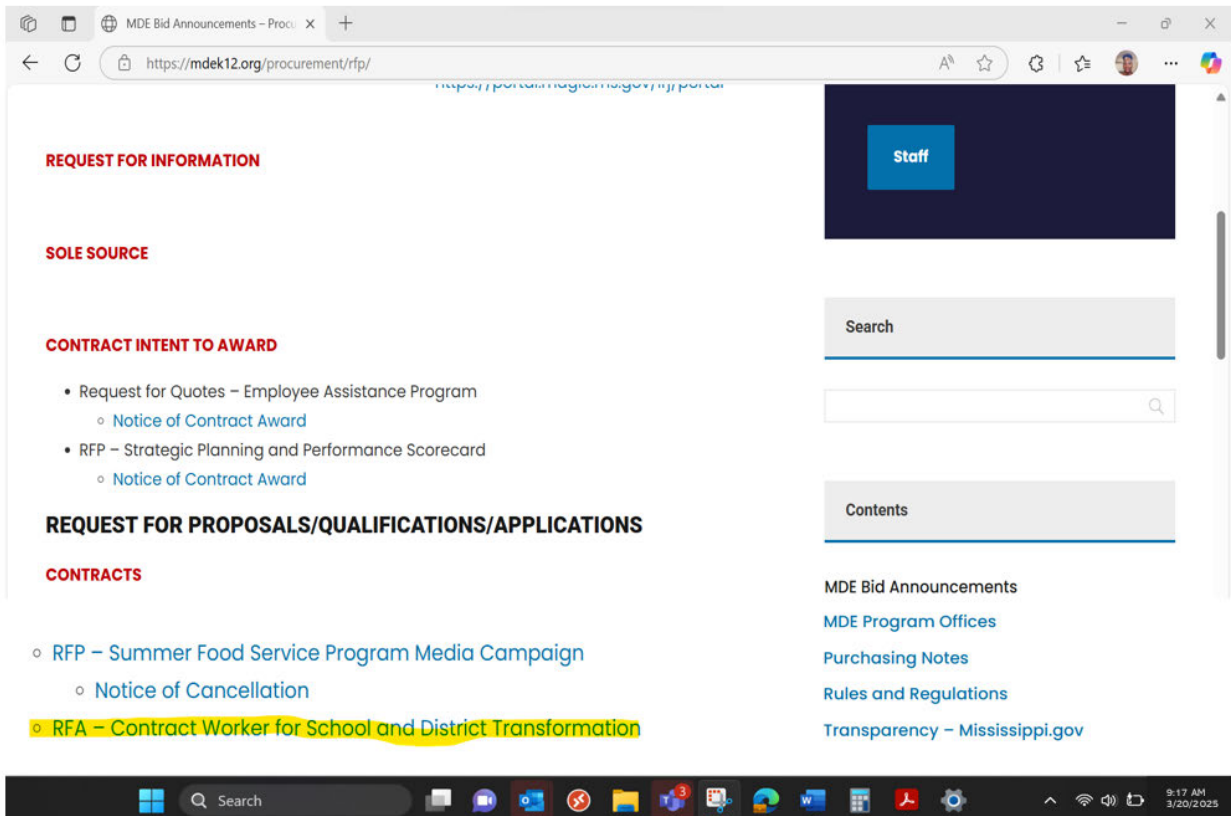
MDE Bid Announcements – Procu ×
https://mdek12.org/procurement/rfp/

https://portal.magic.ms.gov/irj/portal

REQUEST FOR INFORMATION

SOLE SOURCE

CONTRACT INTENT TO AWARD

- Request for Quotes – Employee Assistance Program
  - Notice of Contract Award
- RFP – Strategic Planning and Performance Scorecard
  - Notice of Contract Award

REQUEST FOR PROPOSALS/QUALIFICATIONS/APPLICATIONS

CONTRACTS

- RFP – Summer Food Service Program Media Campaign
  - Notice of Cancellation
- RFA – Contract Worker for School and District Transformation

Staff

Search

Contents

MDE Bid Announcements
MDE Program Offices
Purchasing Notes
Rules and Regulations
Transparency – Mississippi.gov

Search
3
9:17 AM
3/20/2025